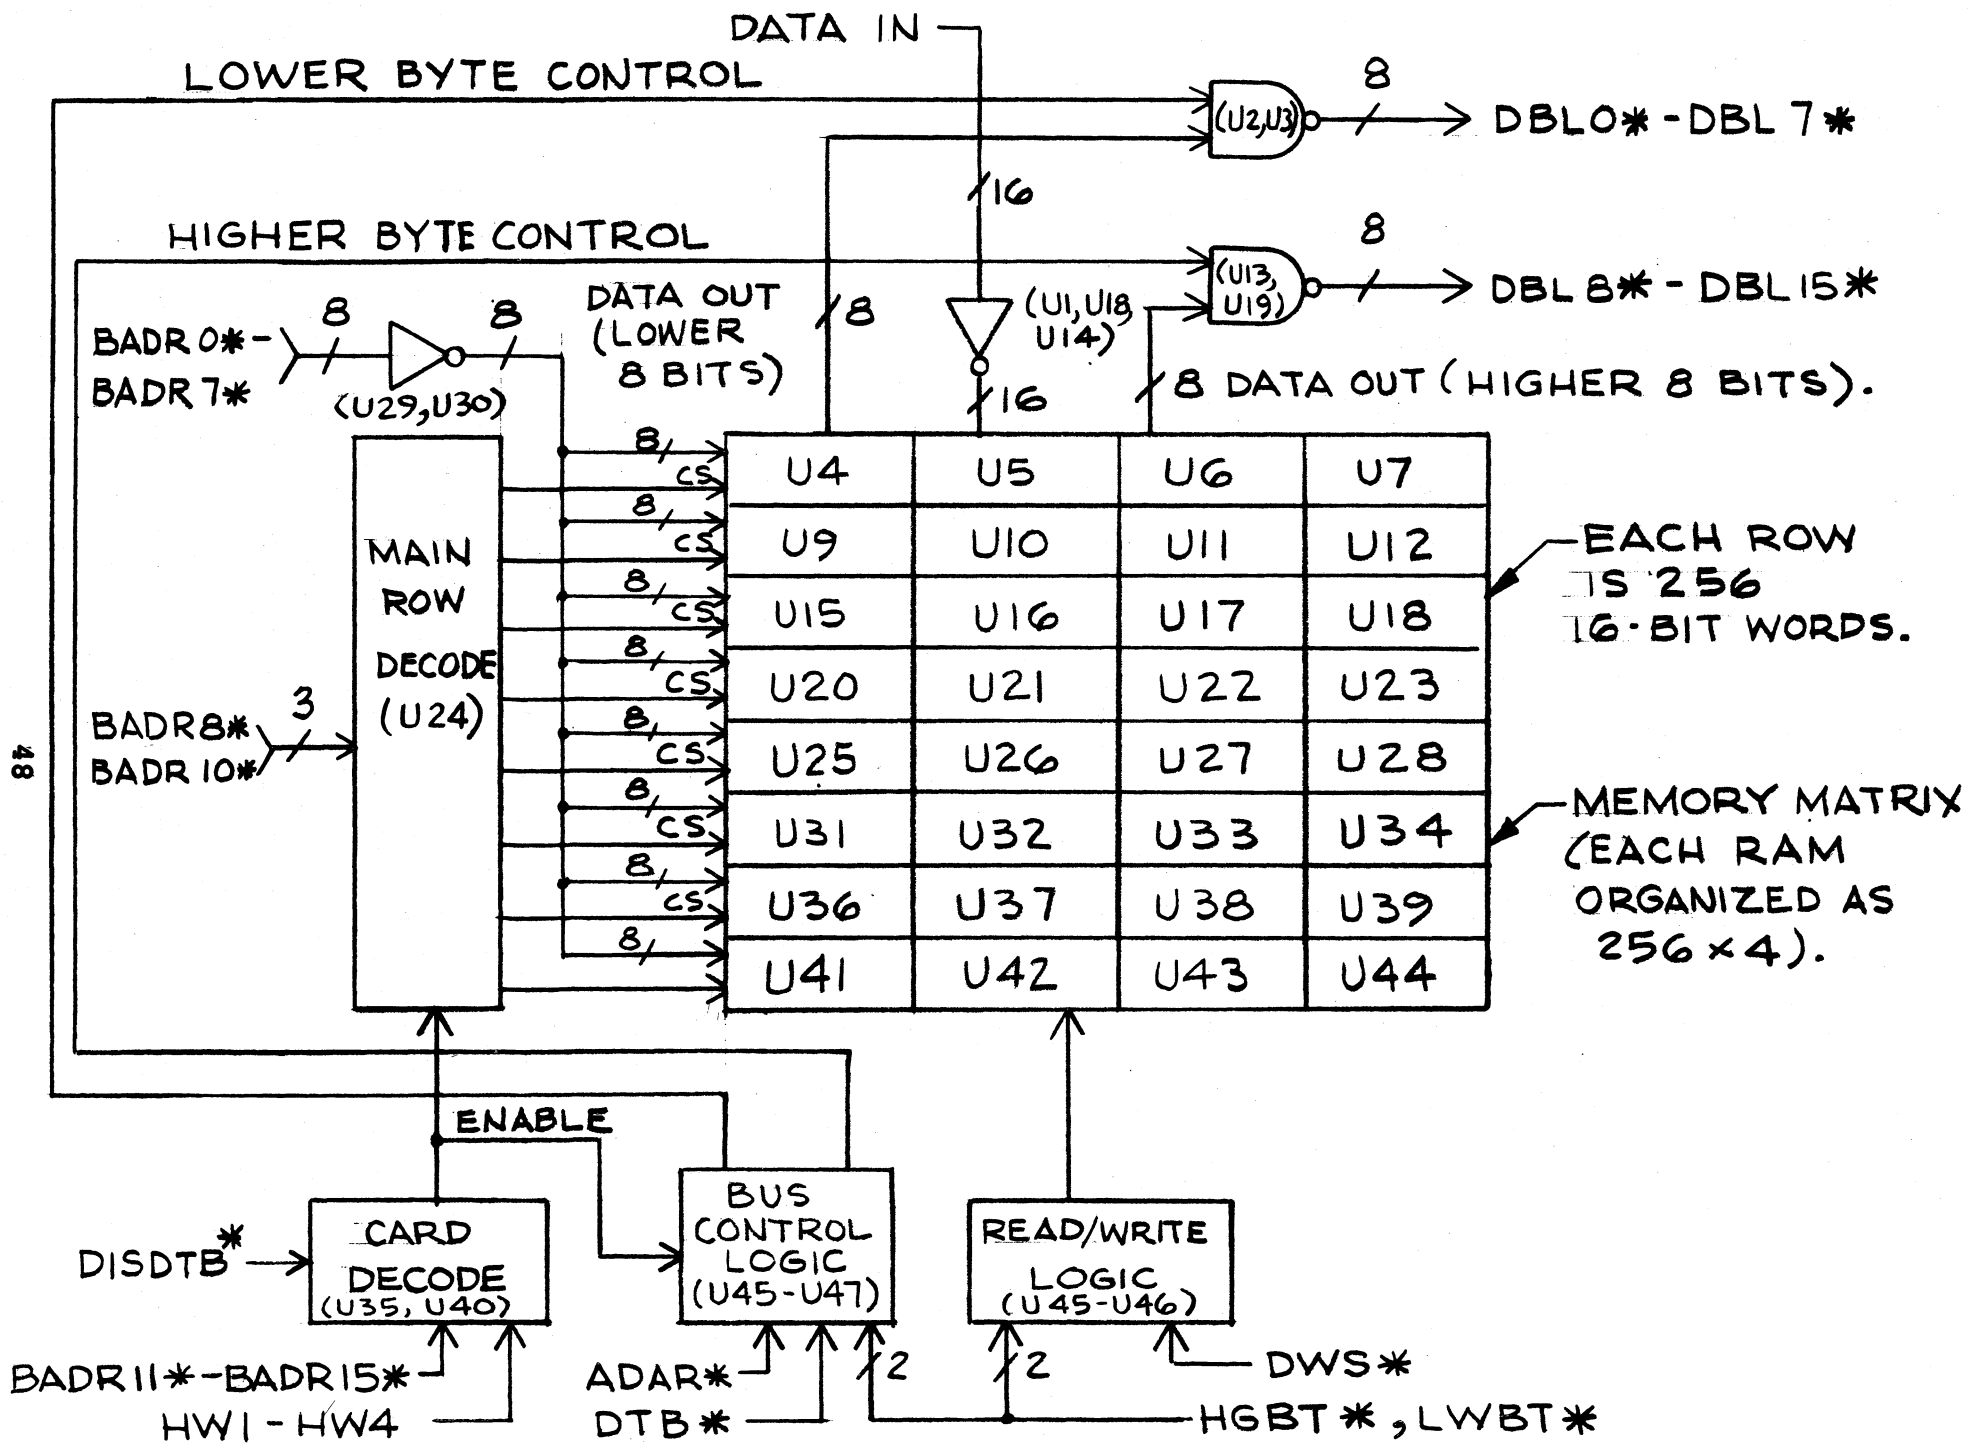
DATA IN

LOWER BYTE CONTROL

(U2,U3)

8

DBL0* - DBL 7*

16

HIGHER BYTE CONTROL

8

(U13, U19)

DBL 8* - DBL15*

BADR 0* - BADR 7*

8

8

(U29,U30)

DATA OUT (LOWER 8 BITS)

8

(U1, U18 U14)

16

8 DATA OUT (HIGHER 8 BITS).

| U4 | U5 | U6 | U7 |
|---|---|---|---|
| U9 | U10 | U11 | U12 |
| U15 | U16 | U17 | U18 |
| U20 | U21 | U22 | U23 |
| U25 | U26 | U27 | U28 |
| U31 | U32 | U33 | U34 |
| U36 | U37 | U38 | U39 |
| U41 | U42 | U43 | U44 |

8 CS
8 CS
8 CS
8 CS
8 CS
8 CS
8 CS
8

MAIN ROW DECODE (U24)

BADR8* BADR 10*

3

EACH ROW IS 256 16-BIT WORDS.

MEMORY MATRIX (EACH RAM ORGANIZED AS 256×4).

48

ENABLE

DISDTB*

CARD DECODE (U35, U40)

BUS CONTROL LOGIC (U45-U47)

READ/WRITE LOGIC (U45-U46)

BADR11*-BADR15*

HW1 - HW4

ADAR*

DTB*

2

2

DWS*

HGBT*, LWBT*